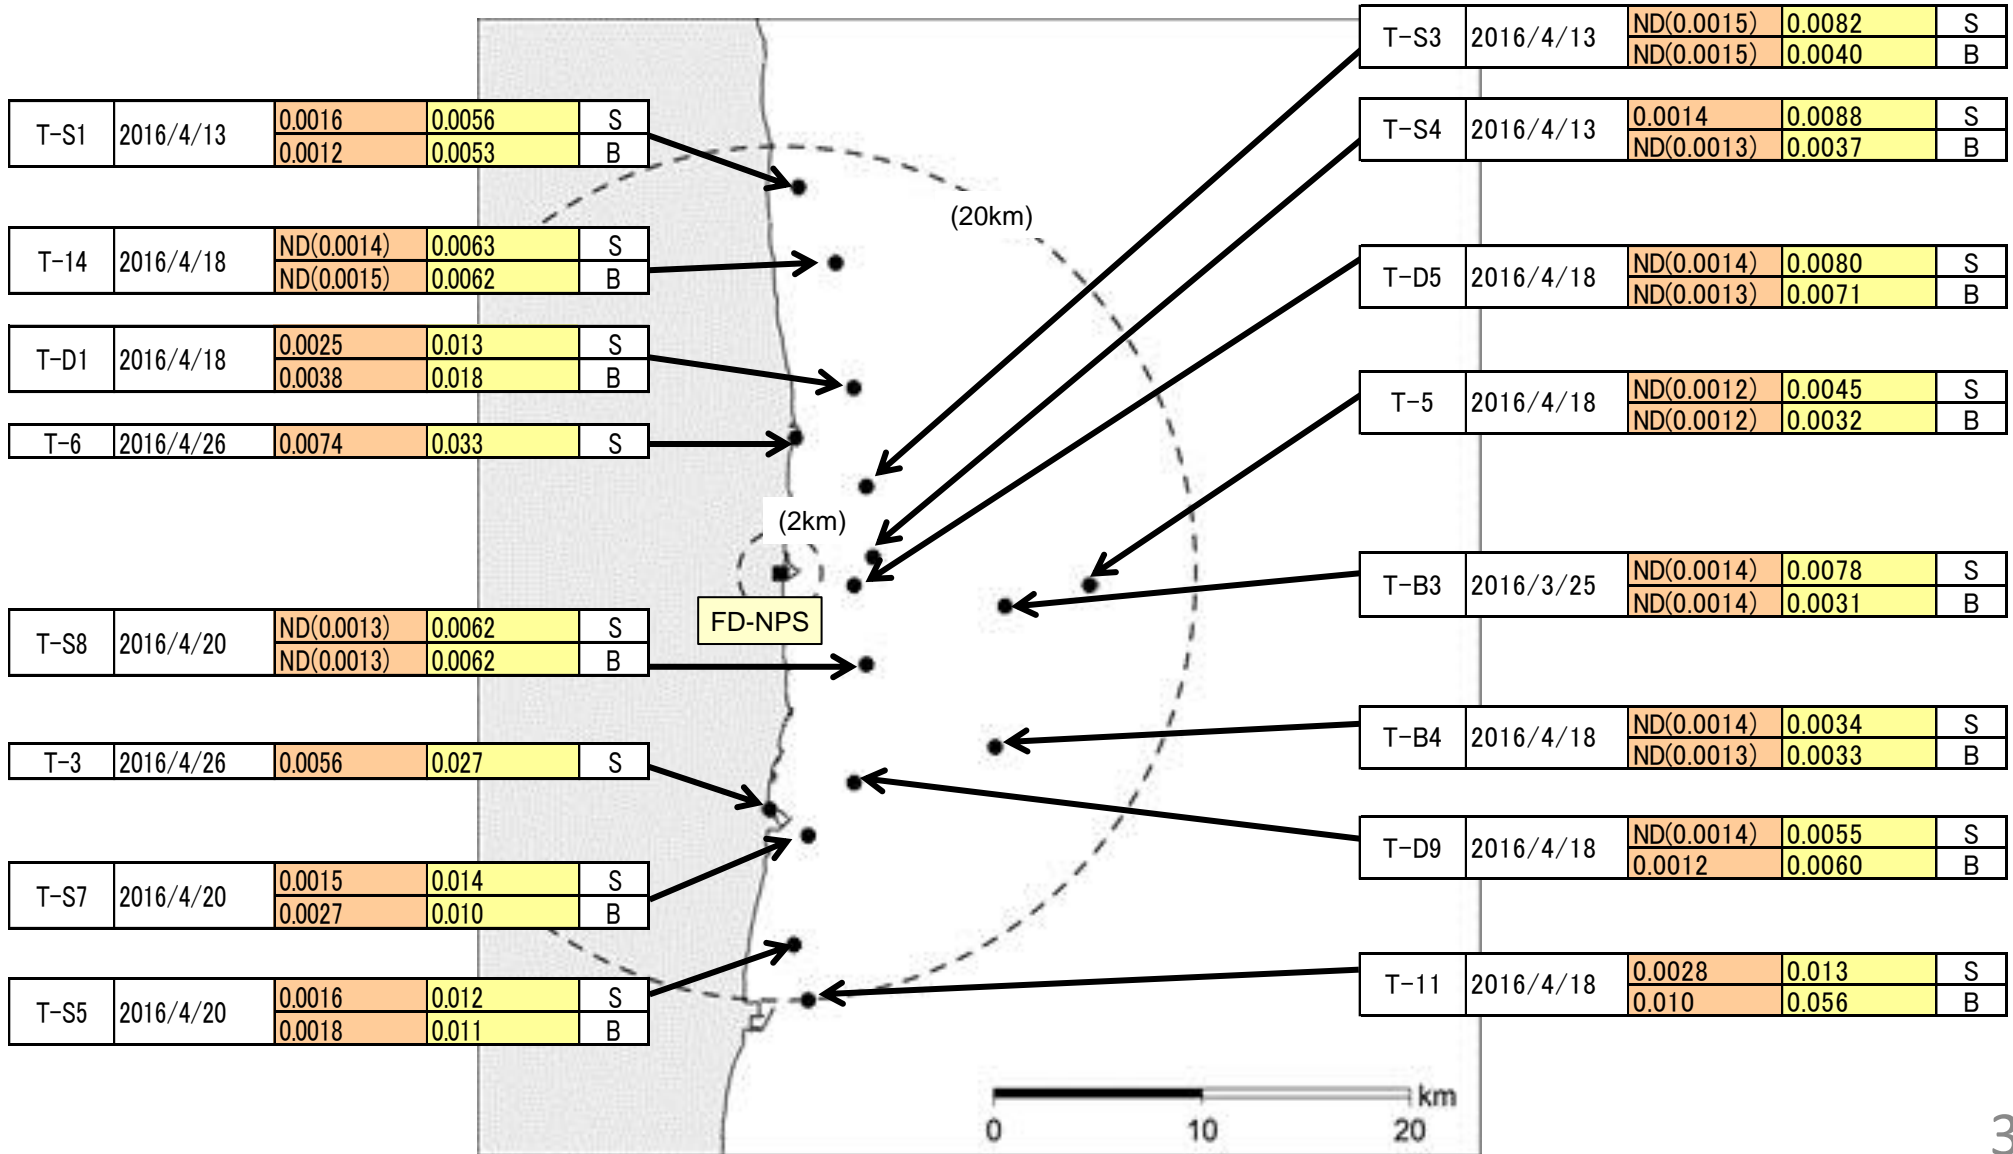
| T-S1 | 2016/4/13 | 0.0016 | 0.0056 | S |
|---|---|---|---|---|
| | | 0.0012 | 0.0053 | B |

| T-14 | 2016/4/18 | ND(0.0014) | 0.0063 | S |
|---|---|---|---|---|
| | | ND(0.0015) | 0.0062 | B |

| T-D1 | 2016/4/18 | 0.0025 | 0.013 | S |
|---|---|---|---|---|
| | | 0.0038 | 0.018 | B |

| T-6 | 2016/4/26 | 0.0074 | 0.033 | S |
|---|---|---|---|---|

| T-S8 | 2016/4/20 | ND(0.0013) | 0.0062 | S |
|---|---|---|---|---|
| | | ND(0.0013) | 0.0062 | B |

| T-3 | 2016/4/26 | 0.0056 | 0.027 | S |
|---|---|---|---|---|

| T-S7 | 2016/4/20 | 0.0015 | 0.014 | S |
|---|---|---|---|---|
| | | 0.0027 | 0.010 | B |

| T-S5 | 2016/4/20 | 0.0016 | 0.012 | S |
|---|---|---|---|---|
| | | 0.0018 | 0.011 | B |

(20km)

(2km)

FD-NPS

| T-S3 | 2016/4/13 | ND(0.0015) | 0.0082 | S |
|---|---|---|---|---|
| | | ND(0.0015) | 0.0040 | B |

| T-S4 | 2016/4/13 | 0.0014 | 0.0088 | S |
|---|---|---|---|---|
| | | ND(0.0013) | 0.0037 | B |

| T-D5 | 2016/4/18 | ND(0.0014) | 0.0080 | S |
|---|---|---|---|---|
| | | ND(0.0013) | 0.0071 | B |

| T-5 | 2016/4/18 | ND(0.0012) | 0.0045 | S |
|---|---|---|---|---|
| | | ND(0.0012) | 0.0032 | B |

| T-B3 | 2016/3/25 | ND(0.0014) | 0.0078 | S |
|---|---|---|---|---|
| | | ND(0.0014) | 0.0031 | B |

| T-B4 | 2016/4/18 | ND(0.0014) | 0.0034 | S |
|---|---|---|---|---|
| | | ND(0.0013) | 0.0033 | B |

| T-D9 | 2016/4/18 | ND(0.0014) | 0.0055 | S |
|---|---|---|---|---|
| | | 0.0012 | 0.0060 | B |

| T-11 | 2016/4/18 | 0.0028 | 0.013 | S |
|---|---|---|---|---|
| | | 0.010 | 0.056 | B |

0 10 20 km

3